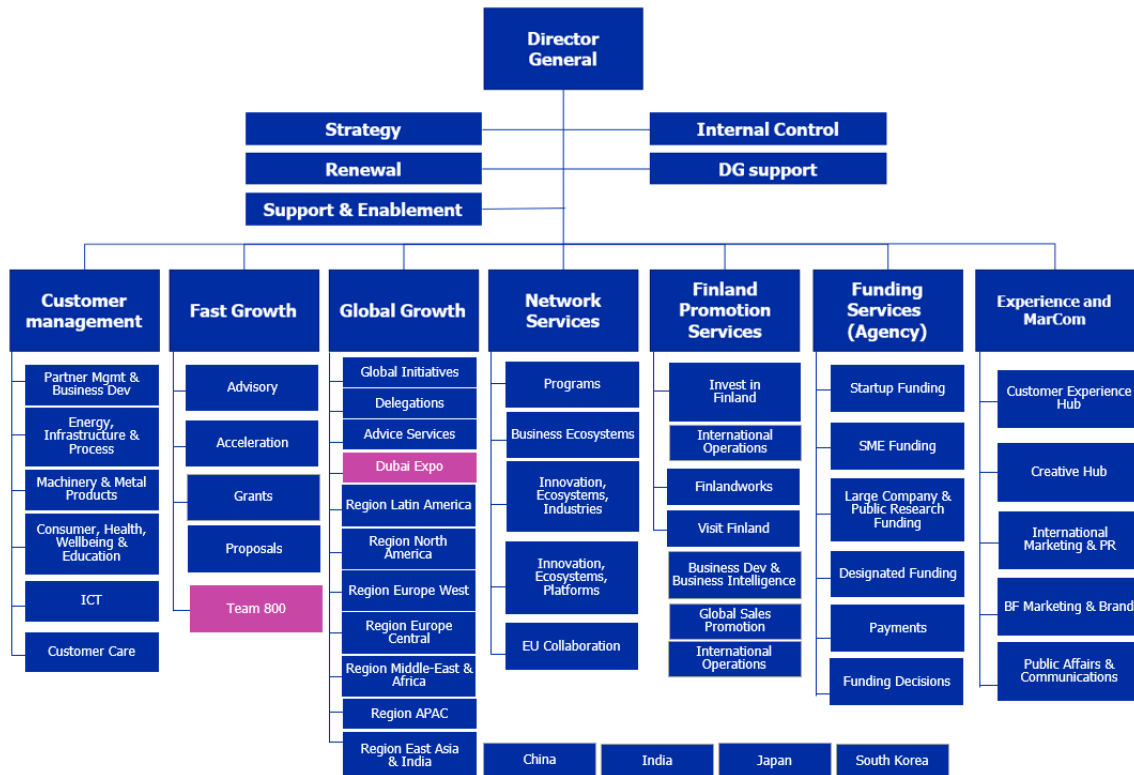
Director General

Strategy

Renewal

Support & Enablement

Internal Control

DG support

Customer management

Partner Mgmt & Business Dev

Energy, Infrastructure & Process

Machinery & Metal Products

Consumer, Health, Wellbeing & Education

ICT

Customer Care

Fast Growth

Advisory

Acceleration

Grants

Proposals

Team 800

Global Growth

Global Initiatives

Delegations

Advice Services

Dubai Expo

Region Latin America

Region North America

Region Europe West

Region Europe Central

Region Middle-East & Africa

Region APAC

Region East Asia & India

China

India

Japan

South Korea

Network Services

Programs

Business Ecosystems

Innovation, Ecosystems, Industries

Innovation, Ecosystems, Platforms

EU Collaboration

Finland Promotion Services

Invest in Finland

International Operations

Finlandworks

Visit Finland

Business Dev & Business Intelligence

Global Sales Promotion

International Operations

Funding Services (Agency)

Startup Funding

SME Funding

Large Company & Public Research Funding

Designated Funding

Payments

Funding Decisions

Experience and MarCom

Customer Experience Hub

Creative Hub

International Marketing & PR

BF Marketing & Brand

Public Affairs & Communications